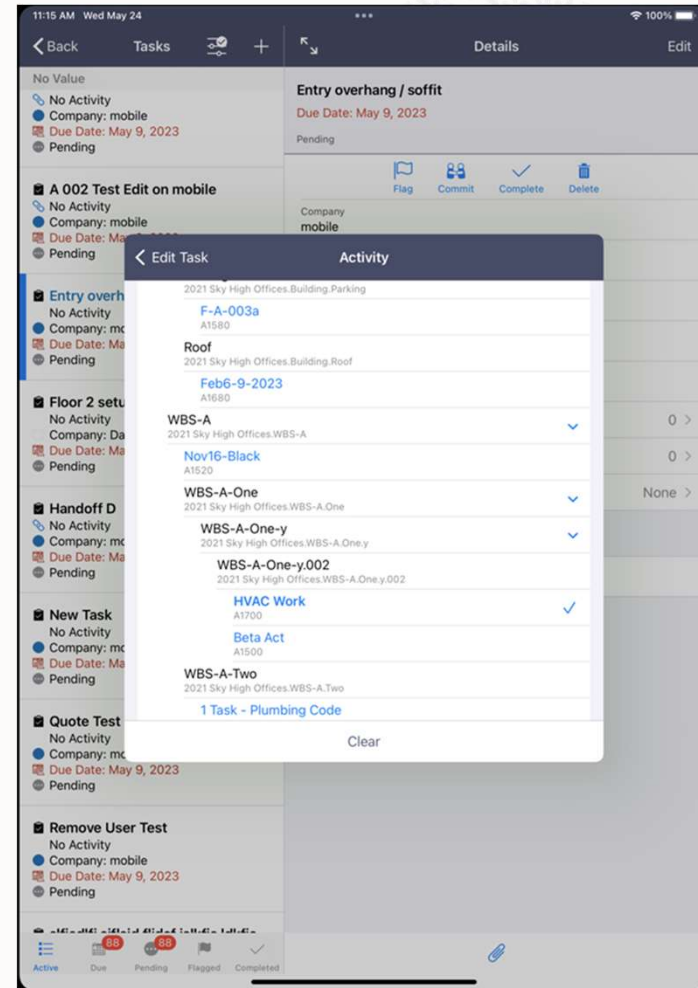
11:15 AM Wed May 24

100%

Back Tasks +

Details Edit

No Value
No Activity
Company: mobile
Due Date: May 9, 2023
Pending

A 002 Test Edit on mobile
No Activity
Company: mobile
Due Date: Ma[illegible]
Pending

Entry overh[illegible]
No Activity
Company: mo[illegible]
Due Date: Ma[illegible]
Pending

Floor 2 setu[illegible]
No Activity
Company: Da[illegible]
Due Date: Ma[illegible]
Pending

Handoff D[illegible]
No Activity
Company: mo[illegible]
Due Date: Ma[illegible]
Pending

New Task
No Activity
Company: mo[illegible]
Due Date: Ma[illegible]
Pending

Quote Test
No Activity
Company: mo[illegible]
Due Date: May 9, 2023
Pending

Remove User Test
No Activity
Company: mobile
Due Date: May 9, 2023
Pending

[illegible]

Entry overhang / soffit
Due Date: May 9, 2023
Pending

Flag Commit Complete Delete

Company
mobile

0 >
0 >
None >

Edit Task Activity

2021 Sky High Offices.Building.Parking
F-A-003a
A1580
Roof
2021 Sky High Offices.Building.Roof
Feb6-9-2023
A1680
WBS-A
2021 Sky High Offices.WBS-A
Nov16-Black
A1520
WBS-A-One
2021 Sky High Offices.WBS-A.One
WBS-A-One-y
2021 Sky High Offices.WBS-A.One.y
WBS-A-One-y.002
2021 Sky High Offices.WBS-A.One.y.002
HVAC Work
A1700
Beta Act
A1500
WBS-A-Two
2021 Sky High Offices.WBS-A.Two
1 Task - Plumbing Code

Clear

Active 88 Due 88 Pending Flagged Completed